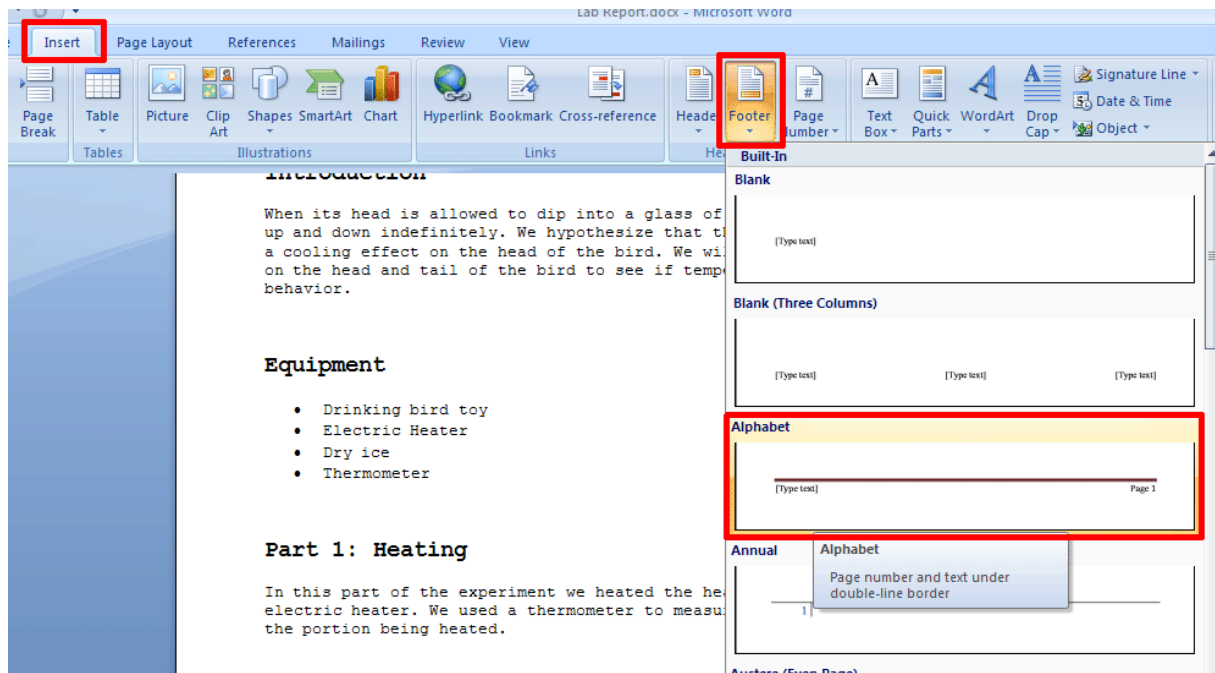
Lab Report.docx - Microsoft Word

Insert Page Layout References Mailings Review View

Page Break
Table
Tables
Picture Clip Art Shapes SmartArt Chart
Illustrations
Hyperlink Bookmark Cross-reference
Links
Header Footer Page Number
He
Text Box Quick Parts WordArt Drop Cap
Signature Line
Date & Time
Object

Built-In
Blank
[Type text]
Blank (Three Columns)
[Type text] [Type text] [Type text]
Alphabet
[Type text] Page 1
Annual
1
Alphabet
Page number and text under double-line border
Austere (Even Page)

Introduction

When its head is allowed to dip into a glass of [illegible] up and down indefinitely. We hypothesize that th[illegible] a cooling effect on the head of the bird. We wi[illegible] on the head and tail of the bird to see if tempe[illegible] behavior.

Equipment

• Drinking bird toy
• Electric Heater
• Dry ice
• Thermometer

Part 1: Heating

In this part of the experiment we heated the hea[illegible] electric heater. We used a thermometer to measu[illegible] the portion being heated.